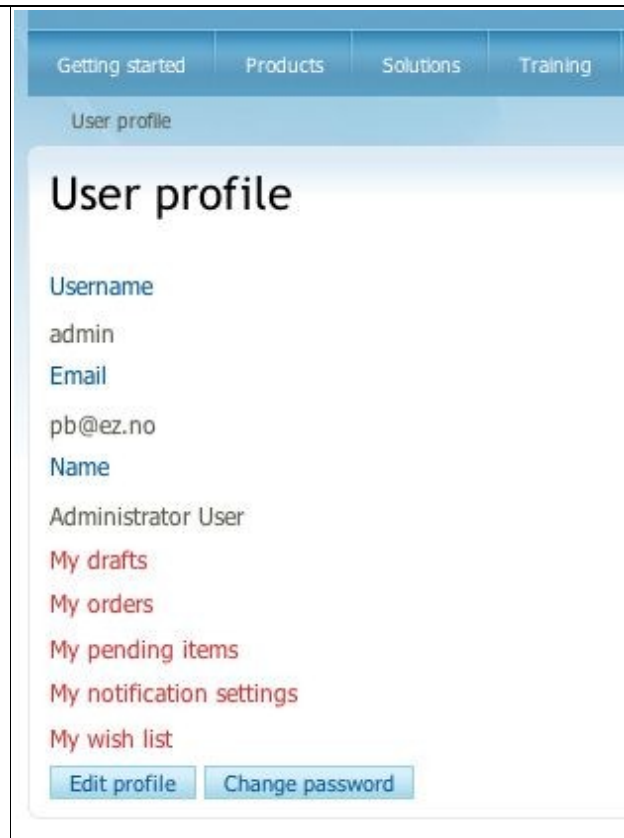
Getting started Products Solutions Training

User profile

User profile

Username

admin

Email

pb@ez.no

Name

Administrator User

My drafts

My orders

My pending items

My notification settings

My wish list

Edit profile Change password